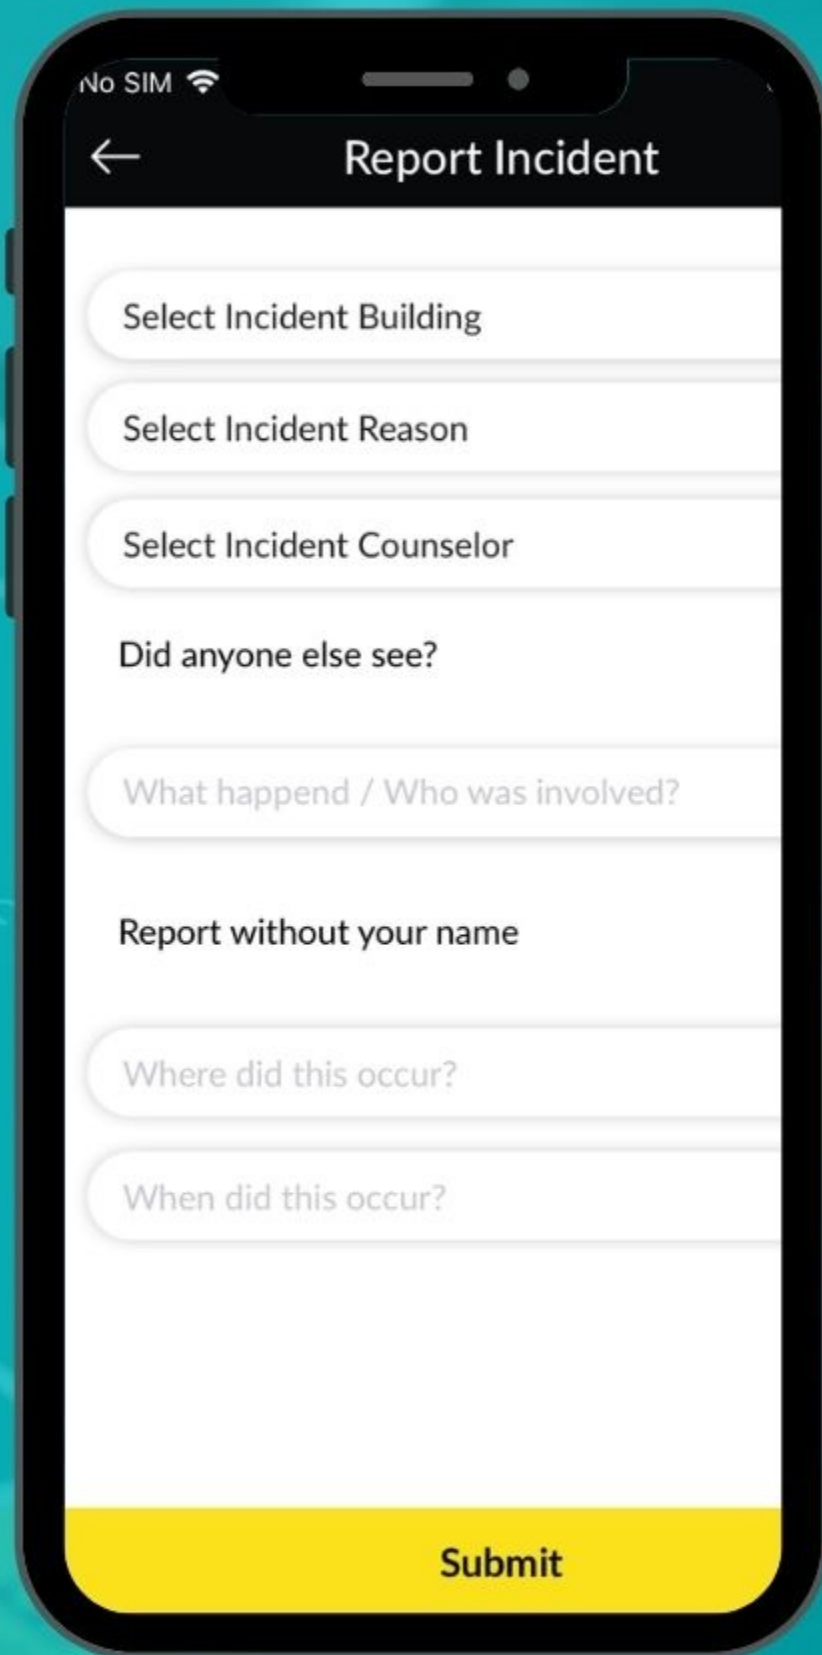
No SIM

Report Incident

Select Incident Building

Select Incident Reason

Select Incident Counselor

Did anyone else see?

What happend / Who was involved?

Report without your name

Where did this occur?

When did this occur?

Submit